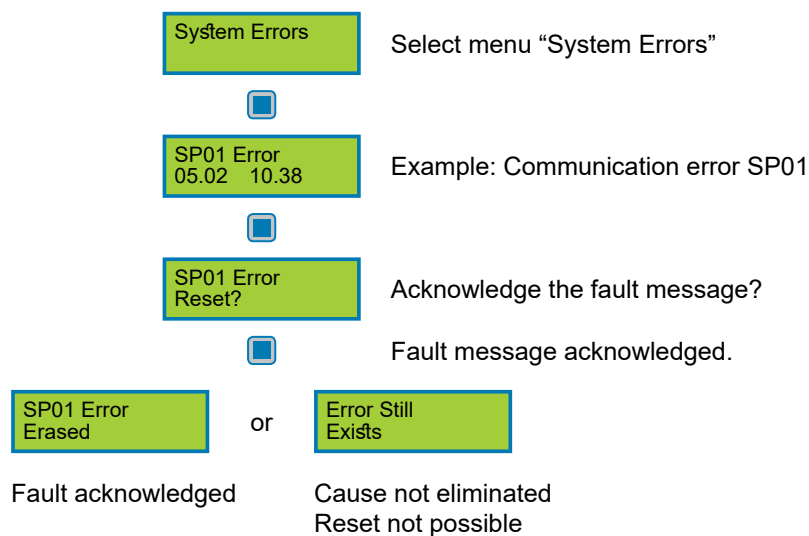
System Errors

Select menu “System Errors”

SP01 Error
05.02 10.38

Example: Communication error SP01

SP01 Error
Reset?

Acknowledge the fault message?

Fault message acknowledged.

SP01 Error
Erased

or

Error Still
Exists

Fault acknowledged

Cause not eliminated
Reset not possible